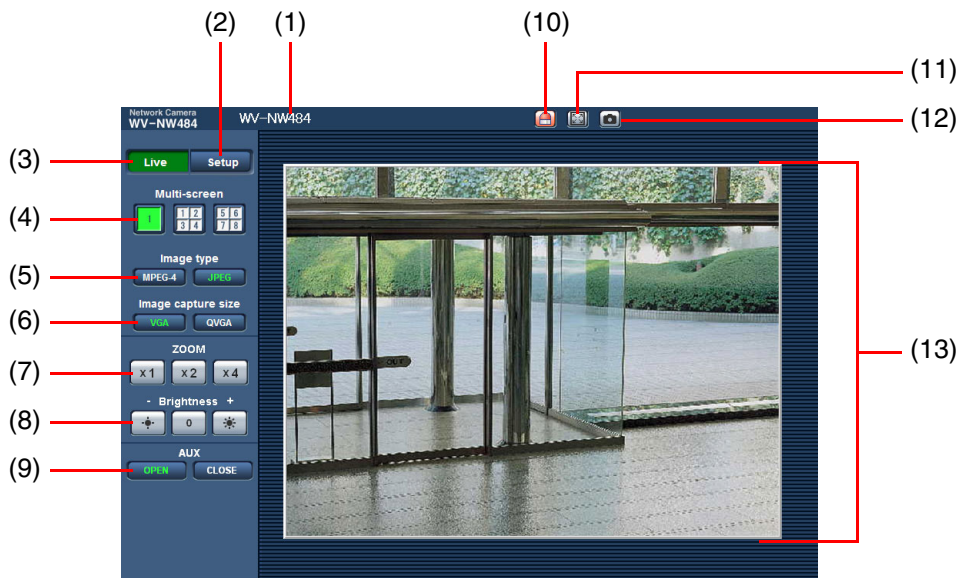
(2) (1) (10)

(11)

Network Camera
WV-NW484

WV-NW484

(12)

(3) Live Setup

Multi-screen

(4) 1 1 2 3 4 5 6 7 8

Image type

(5) MPEG-4 JPEG

Image capture size

(6) VGA QVGA

ZOOM

(7) x 1 x 2 x 4

- Brightness +

(8) 0

AUX

(9) OPEN CLOSE

(13)